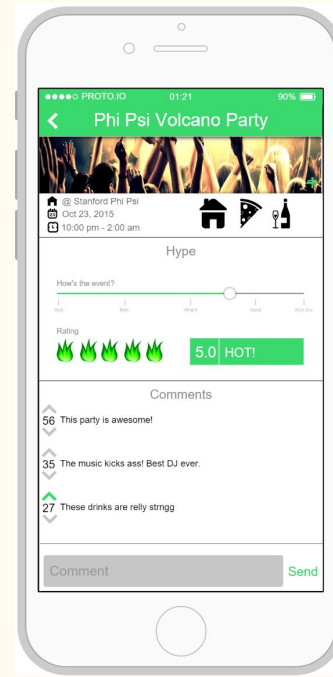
●●●●○ PROTO.IO 01:21 90%

Phi Psi Volcano Party

@ Stanford Phi Psi
Oct 23, 2015
10:00 pm - 2:00 am

Hype

How's the event?

Sad Meh Alright Good Kick Ass

Rating

5.0 HOT!

Comments

56 This party is awesome!

35 The music kicks ass! Best DJ ever.

27 These drinks are relly strngg

Comment

Send